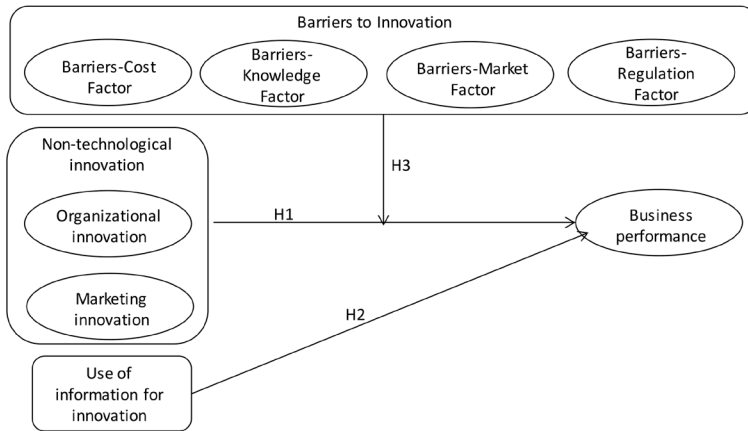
Barriers to Innovation

Barriers-Cost Factor

Barriers-Knowledge Factor

Barriers-Market Factor

Barriers-Regulation Factor

Non-technological innovation

Organizational innovation

Marketing innovation

H3

H1

Business performance

H2

Use of information for innovation